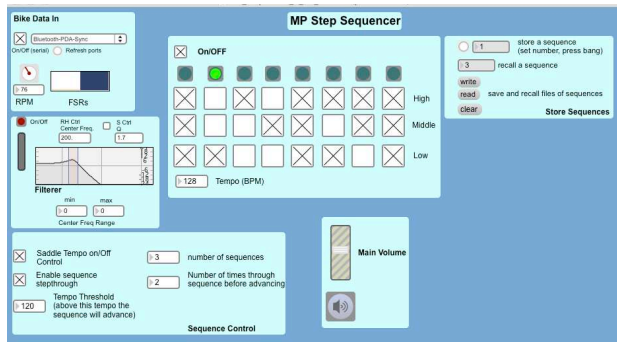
Bike Data In

Bluetooth-PDA-Sync

On/Off (serial) Refresh ports

76

RPM FSRs

On/Off RH Ctrl Center Freq. S Ctrl Q

200. 1.7

Filterer

min max

0 0

Center Freq Range

MP Step Sequencer

On/OFF

High

Middle

Low

128 Tempo (BPM)

1 store a sequence (set number, press bang)

3 recall a sequence

write

read save and recall files of sequences

clear

Store Sequences

Saddle Tempo on/Off Control

Enable sequence stepthrough

120 Tempo Threshold (above this tempo the sequence will advance)

3 number of sequences

2 Number of times through sequence before advancing

Sequence Control

Main Volume